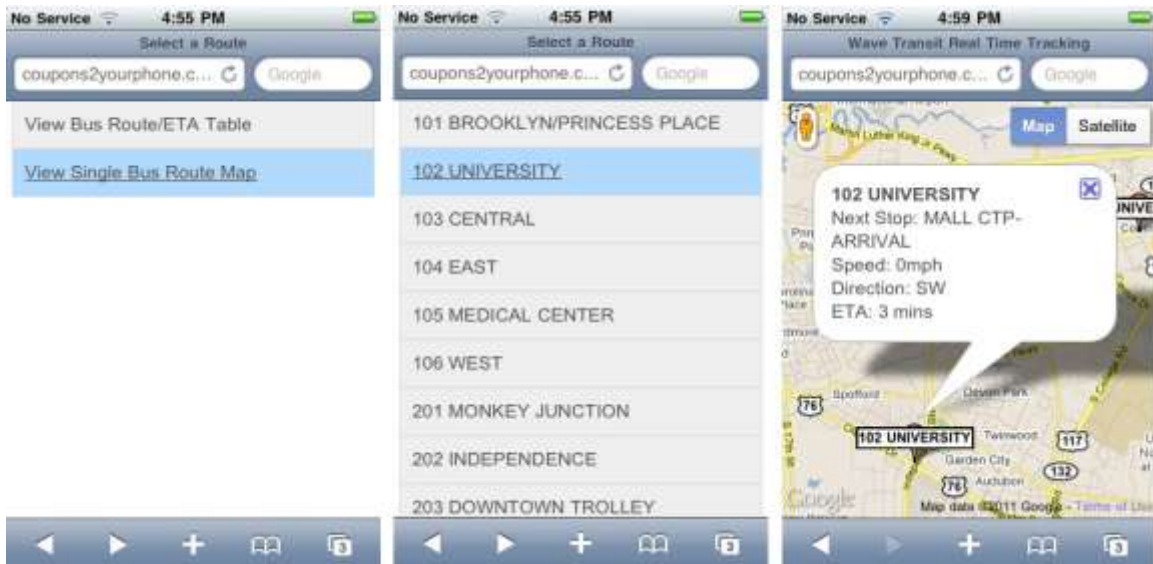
No Service 4:55 PM
Select a Route
coupons2yourphone.c...
Google

View Bus Route/ETA Table
View Single Bus Route Map

No Service 4:55 PM
Select a Route
coupons2yourphone.c...
Google

101 BROOKLYN/PRINCESS PLACE
102 UNIVERSITY
103 CENTRAL
104 EAST
105 MEDICAL CENTER
106 WEST
201 MONKEY JUNCTION
202 INDEPENDENCE
203 DOWNTOWN TROLLEY

No Service 4:59 PM
Wave Transit Real Time Tracking
coupons2yourphone.c...
Google

Map Satellite

102 UNIVERSITY
Next Stop: MALL CTP-ARRIVAL
Speed: 0mph
Direction: SW
ETA: 3 mins

Spofford
Devon Park
76
102 UNIVERSITY
Twinwood
117
Garden City
132
76
Audubon
Google
Map data ©2011 Google - Terms of Use